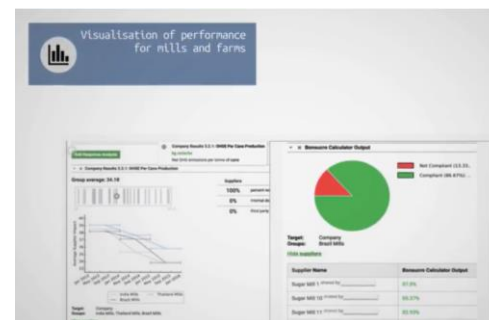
Visualisation of performance for mills and farms

Company Results 3.3.1: GHG Per Cane Production

Company Results 3.3.1: GHG Per Cane Production

Group average: 36.18

Suppliers

100%

0%

0%

Target: Company
Groups: India Mills, Thailand Mills, Brazil Mills

Bonsucro Calculator Output

Not Compliant (13.33...)

Compliant (86.67%)...

Target: Company
Groups: Brazil Mills

View suppliers

| Supplier Name | Bonsucro Calculator Output |
|---|---|
| Sugar Mill 1 | 87.5% |
| Sugar Mill 10 | 86.67% |
| Sugar Mill 11 | 92.03% |